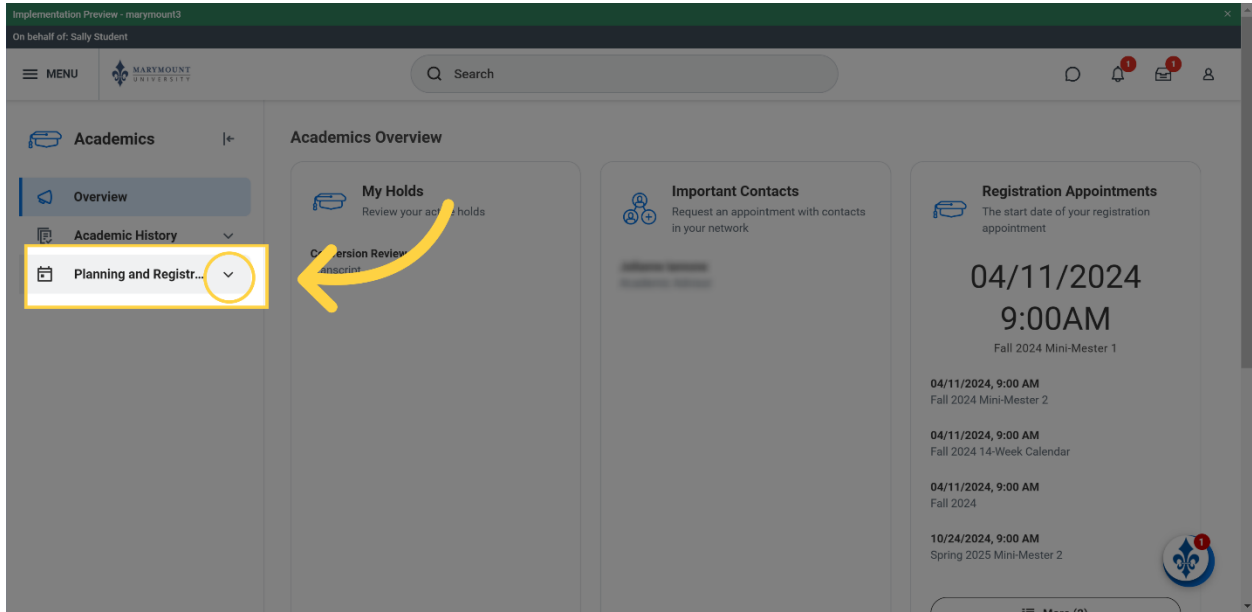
Implementation Preview - marymount3

On behalf of: Sally Student

MENU

MARYMOUNT UNIVERSITY

Search

1

1

Academics

Overview

Academic History

Planning and Registr...

Academics Overview

My Holds

Review your act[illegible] holds

C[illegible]ersion Review

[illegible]anscript

Important Contacts

Request an appointment with contacts in your network

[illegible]

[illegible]

Registration Appointments

The start date of your registration appointment

04/11/2024 9:00AM

Fall 2024 Mini-Mester 1

04/11/2024, 9:00 AM
Fall 2024 Mini-Mester 2

04/11/2024, 9:00 AM
Fall 2024 14-Week Calendar

04/11/2024, 9:00 AM
Fall 2024

10/24/2024, 9:00 AM
Spring 2025 Mini-Mester 2

1

More ([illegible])